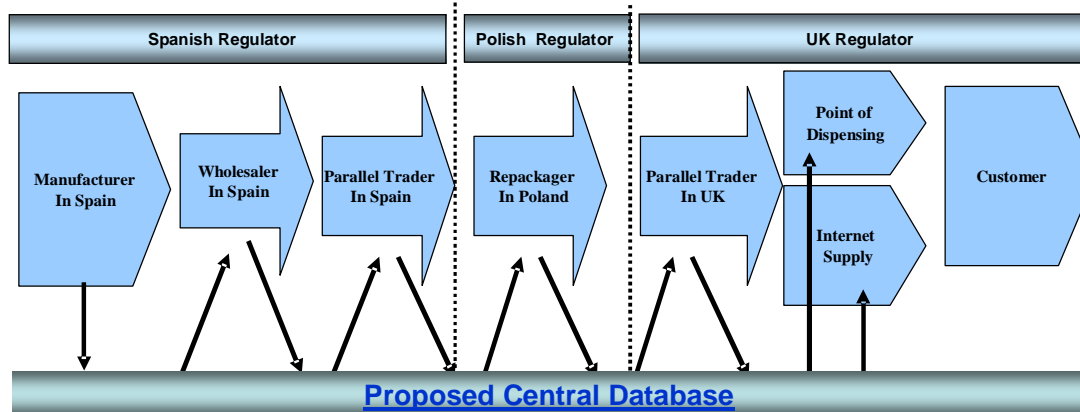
Spanish Regulator

Polish Regulator

UK Regulator

Manufacturer In Spain

Wholesaler In Spain

Parallel Trader In Spain

Repackager In Poland

Parallel Trader In UK

Point of Dispensing

Internet Supply

Customer

Proposed Central Database